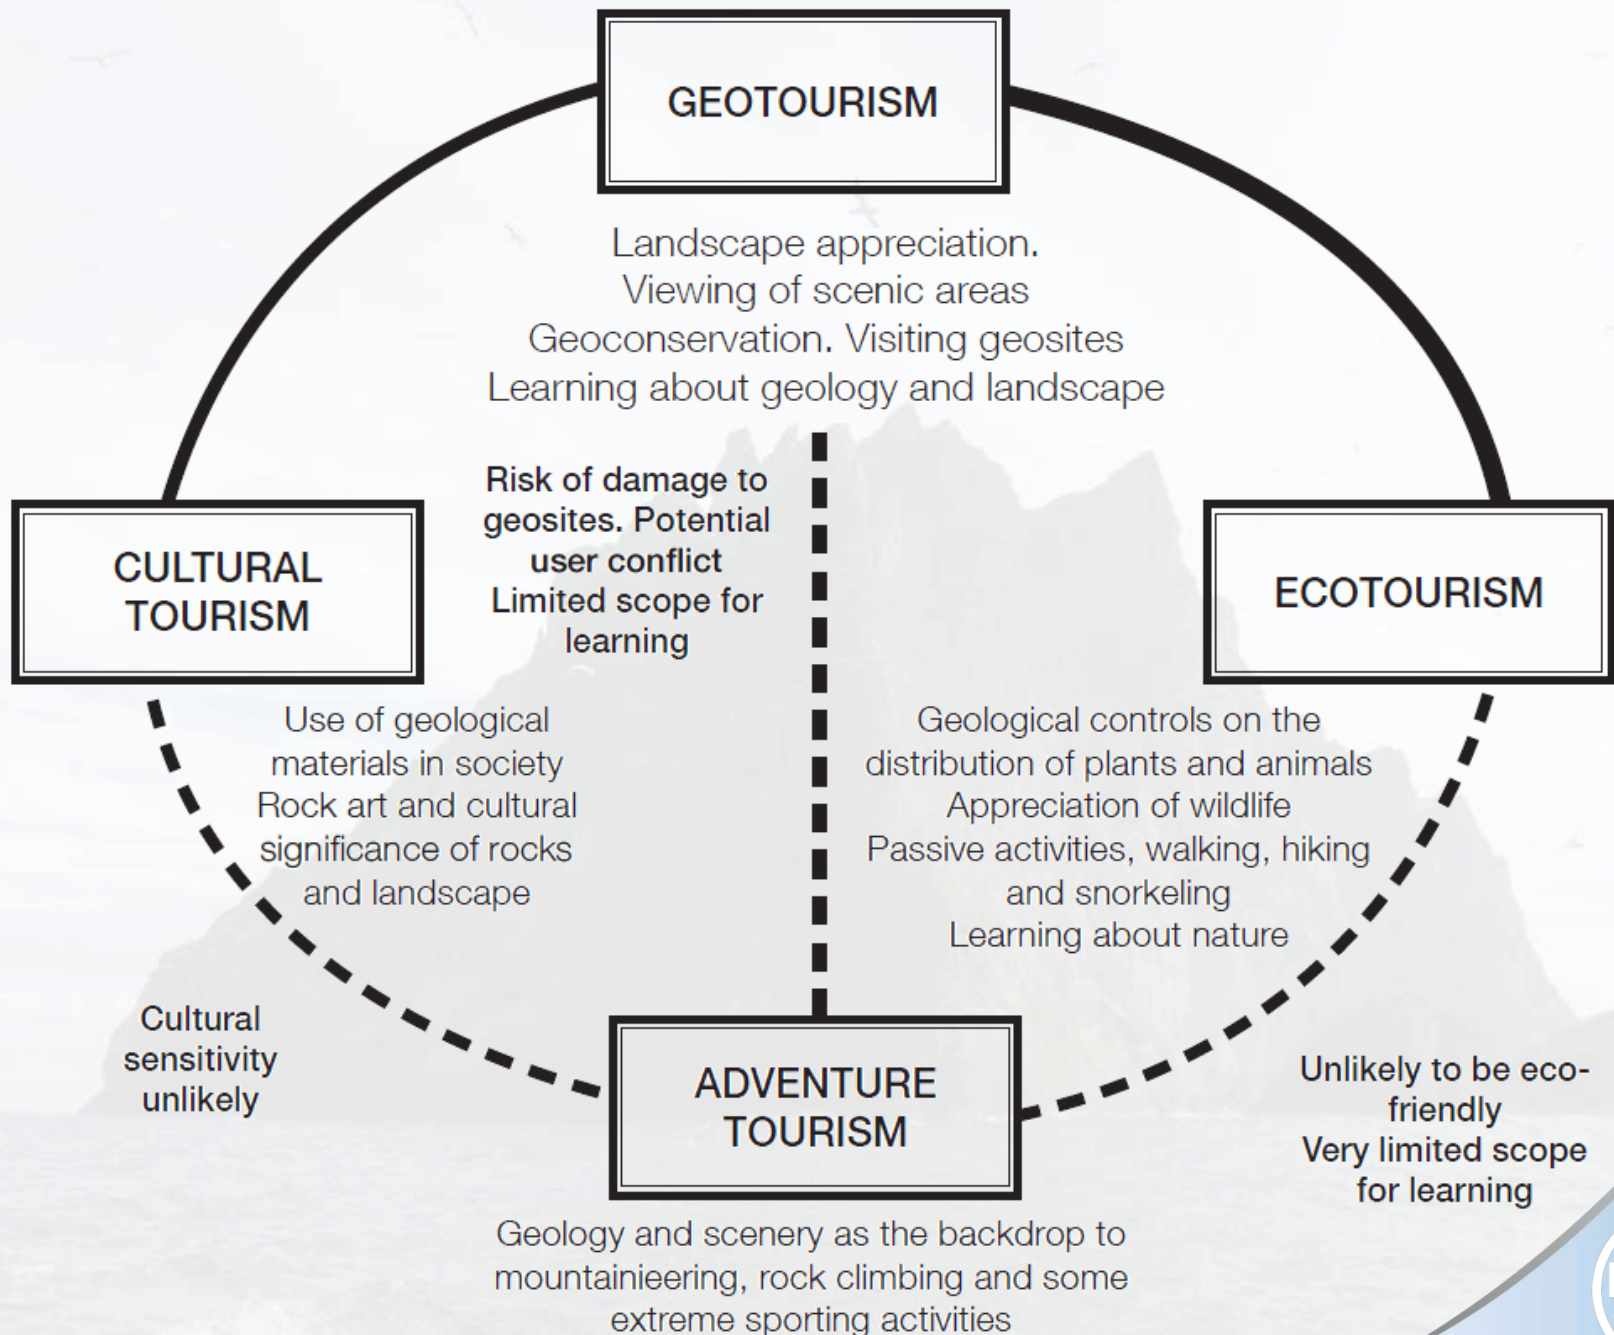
GEOTOURISM

Landscape appreciation.
Viewing of scenic areas
Geoconservation. Visiting geosites
Learning about geology and landscape

CULTURAL TOURISM

Risk of damage to geosites. Potential user conflict
Limited scope for learning

ECOTOURISM

Use of geological materials in society
Rock art and cultural significance of rocks and landscape

Geological controls on the distribution of plants and animals
Appreciation of wildlife
Passive activities, walking, hiking and snorkeling
Learning about nature

Cultural sensitivity unlikely

ADVENTURE TOURISM

Unlikely to be eco-friendly
Very limited scope for learning

Geology and scenery as the backdrop to mountainieering, rock climbing and some extreme sporting activities